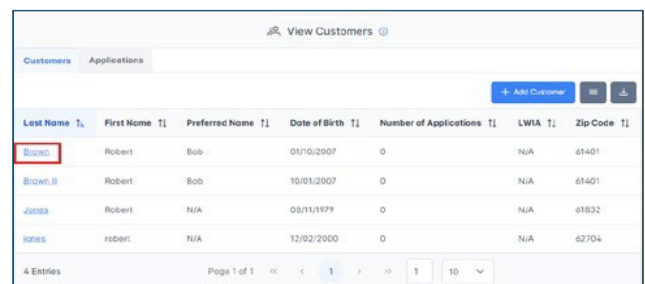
View Customers

Customers | Applications

+ Add Customer

| Last Name ⇅ | First Name ⇅ | Preferred Name ⇅ | Date of Birth ⇅ | Number of Applications ⇅ | LWIA ⇅ | Zip Code ⇅ |
|---|---|---|---|---|---|---|
| Brown | Robert | Bob | 01/10/2007 | 0 | N/A | 61401 |
| Brown II | Robert | Bob | 10/01/2007 | 0 | N/A | 61401 |
| Jones | Robert | N/A | 08/11/1979 | 0 | N/A | 61832 |
| jones | robert | N/A | 12/02/2000 | 0 | N/A | 62704 |

4 Entries

Page 1 of 1 « ‹ 1 › » 1 10